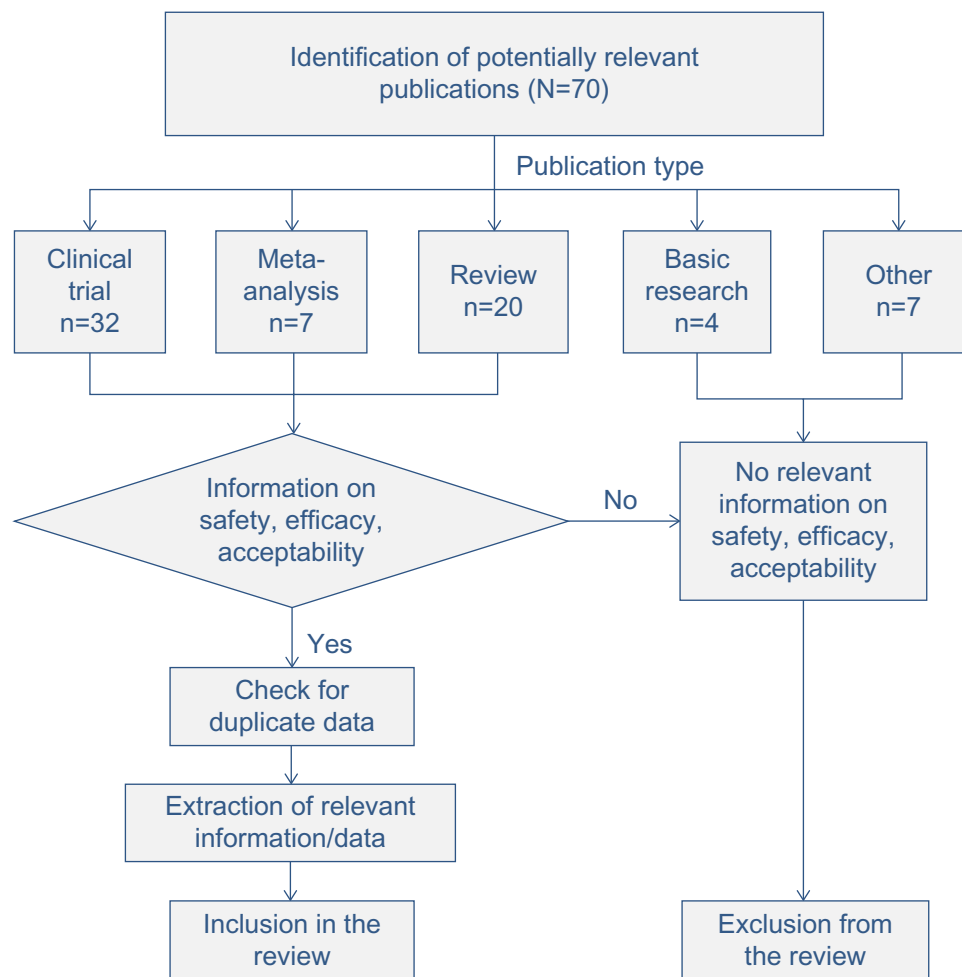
Identification of potentially relevant publications (N=70)

Publication type

Clinical trial n=32

Meta-analysis n=7

Review n=20

Basic research n=4

Other n=7

Information on safety, efficacy, acceptability

No

No relevant information on safety, efficacy, acceptability

Yes

Check for duplicate data

Extraction of relevant information/data

Inclusion in the review

Exclusion from the review